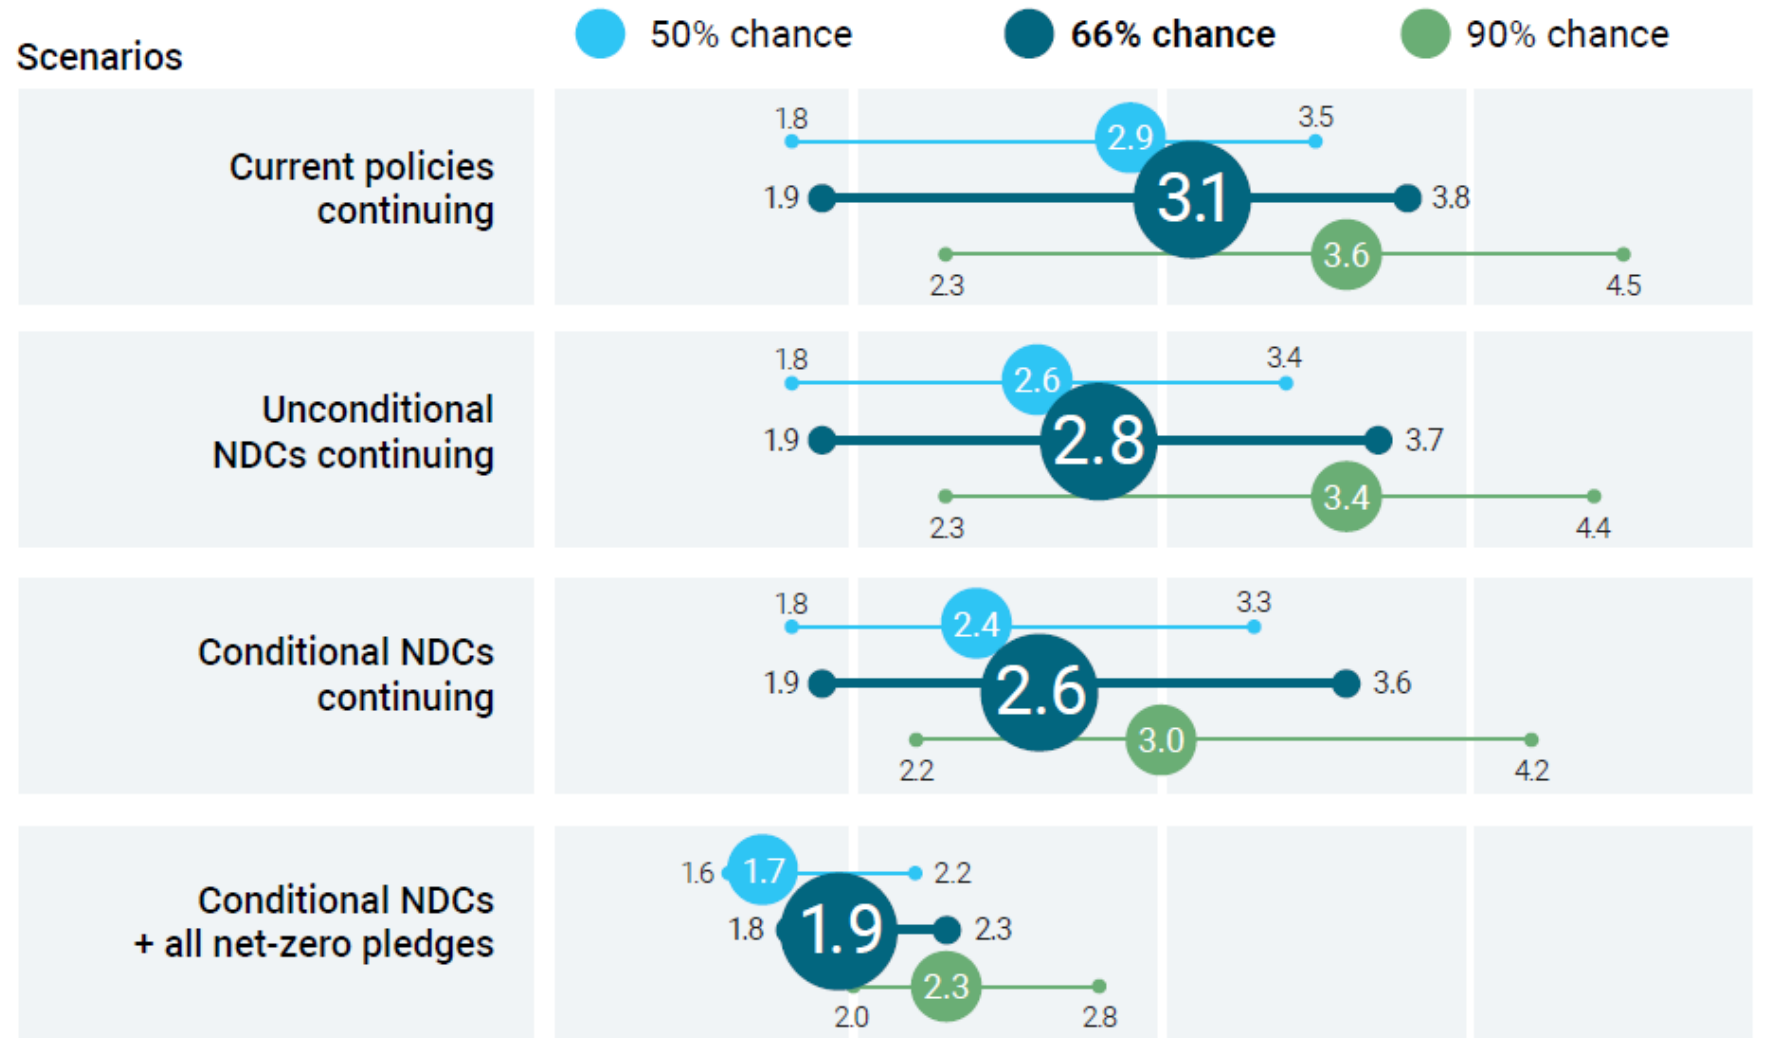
Scenarios

50% chance
66% chance
90% chance

Current policies continuing
1.8
2.9
3.5
1.9
3.1
3.8
2.3
3.6
4.5

Unconditional NDCs continuing
1.8
2.6
3.4
1.9
2.8
3.7
2.3
3.4
4.4

Conditional NDCs continuing
1.8
2.4
3.3
1.9
2.6
3.6
2.2
3.0
4.2

Conditional NDCs + all net-zero pledges
1.6
1.7
2.2
1.8
1.9
2.3
2.0
2.3
2.8